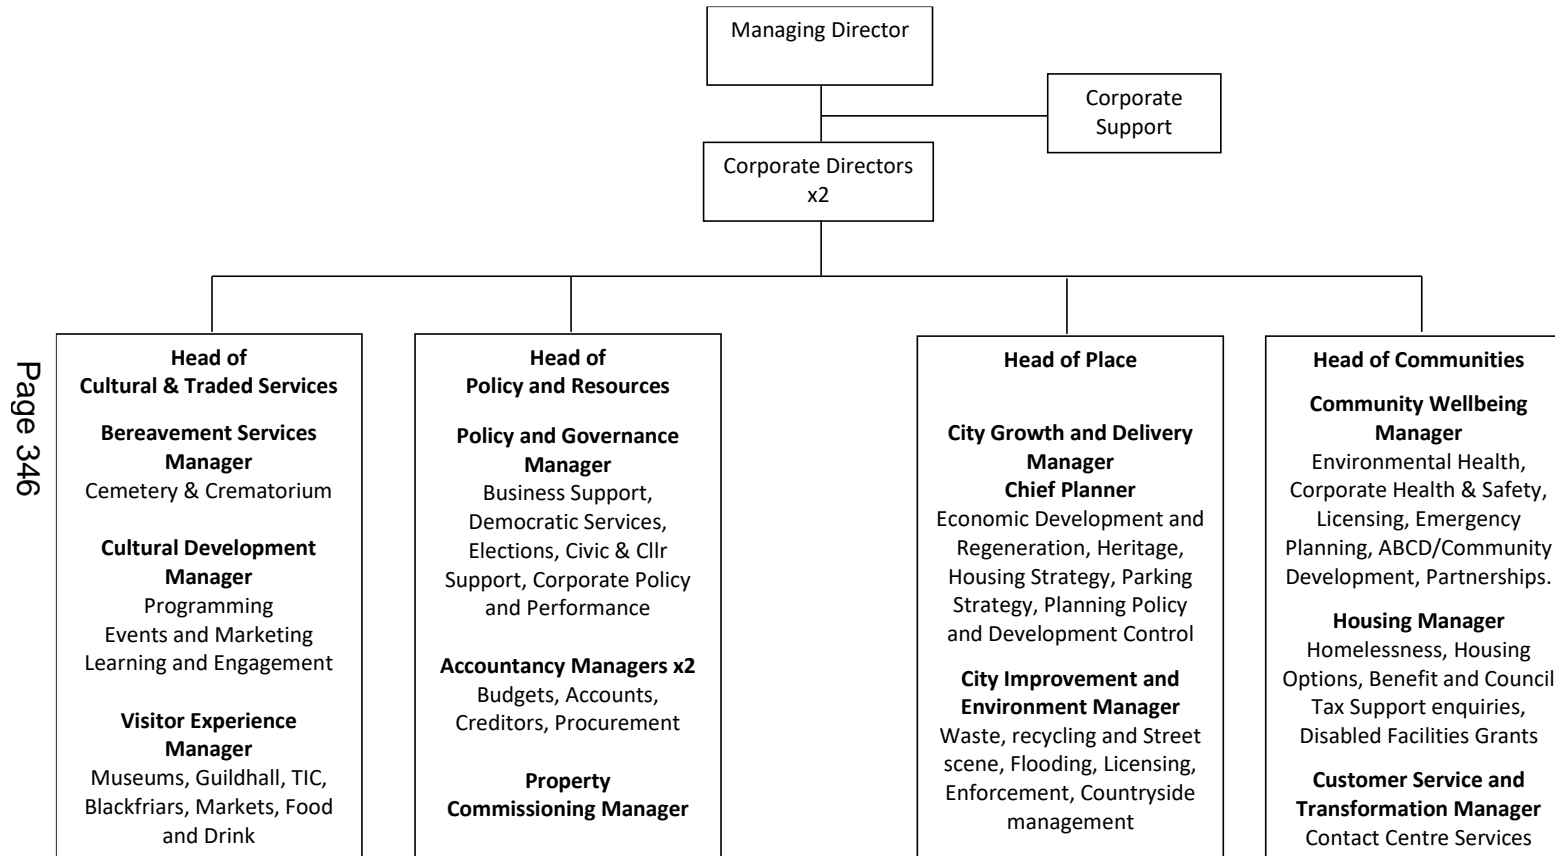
Managing Director

Corporate Support

Corporate Directors x2

Page 346

**Head of Cultural & Traded Services**

**Bereavement Services Manager**
Cemetery & Crematorium

**Cultural Development Manager**
Programming
Events and Marketing
Learning and Engagement

**Visitor Experience Manager**
Museums, Guildhall, TIC, Blackfriars, Markets, Food and Drink

**Head of Policy and Resources**

**Policy and Governance Manager**
Business Support, Democratic Services, Elections, Civic & Cllr Support, Corporate Policy and Performance

**Accountancy Managers x2**
Budgets, Accounts, Creditors, Procurement

**Property Commissioning Manager**

**Head of Place**

**City Growth and Delivery Manager**
**Chief Planner**
Economic Development and Regeneration, Heritage, Housing Strategy, Parking Strategy, Planning Policy and Development Control

**City Improvement and Environment Manager**
Waste, recycling and Street scene, Flooding, Licensing, Enforcement, Countryside management

**Head of Communities**

**Community Wellbeing Manager**
Environmental Health, Corporate Health & Safety, Licensing, Emergency Planning, ABCD/Community Development, Partnerships.

**Housing Manager**
Homelessness, Housing Options, Benefit and Council Tax Support enquiries, Disabled Facilities Grants

**Customer Service and Transformation Manager**
Contact Centre Services